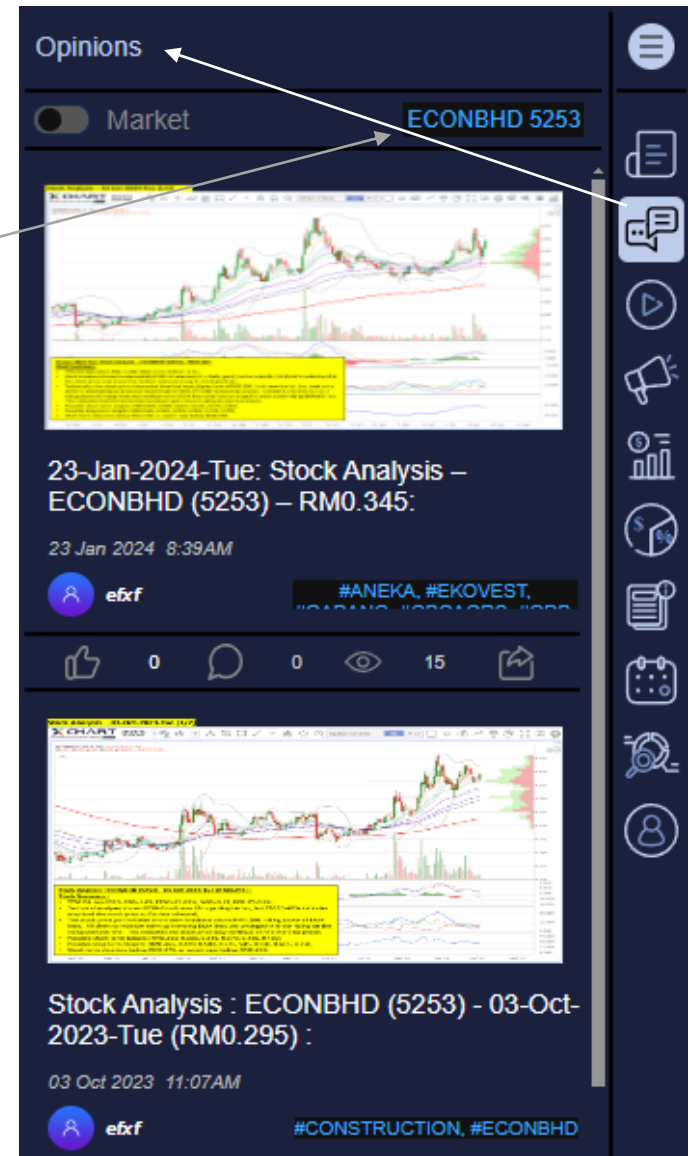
Opinions

Market

ECONBHD 5253

X CHART

23-Jan-2024-Tue: Stock Analysis – ECONBHD (5253) – RM0.345:

23 Jan 2024 8:39AM

efxf

#ANEKA, #EKOVEST, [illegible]

0 0 15

X CHART

Stock Analysis : ECONBHD (5253) - 03-Oct-2023-Tue (RM0.295) :

03 Oct 2023 11:07AM

efxf

#CONSTRUCTION, #ECONBHD